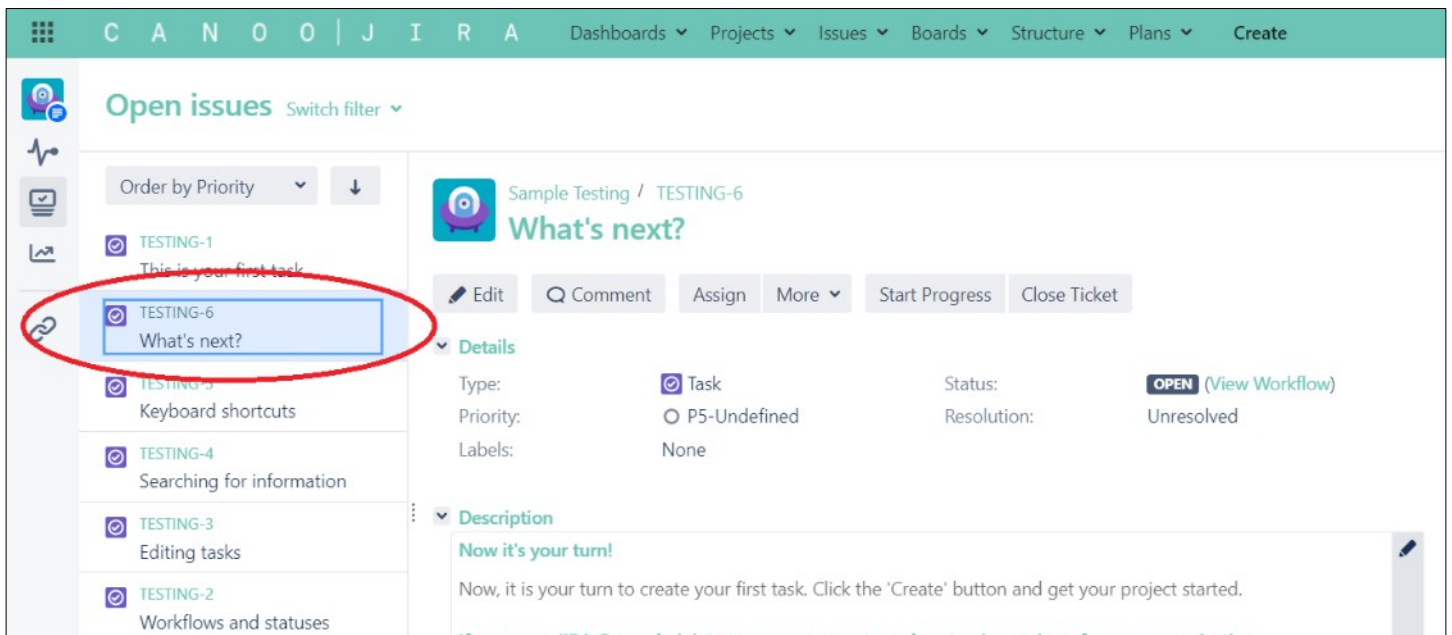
C A N O O | J I R A Dashboards Projects Issues Boards Structure Plans Create

Open issues Switch filter

Order by Priority ↓

TESTING-1
This is your first task

TESTING-6
What's next?

TESTING-5
Keyboard shortcuts

TESTING-4
Searching for information

TESTING-3
Editing tasks

TESTING-2
Workflows and statuses

Sample Testing / TESTING-6
What's next?

Edit Comment Assign More Start Progress Close Ticket

Details

Type: Task
Priority: P5-Undefined
Labels: None
Status: OPEN (View Workflow)
Resolution: Unresolved

Description

Now it's your turn!

Now, it is your turn to create your first task. Click the 'Create' button and get your project started.

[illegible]